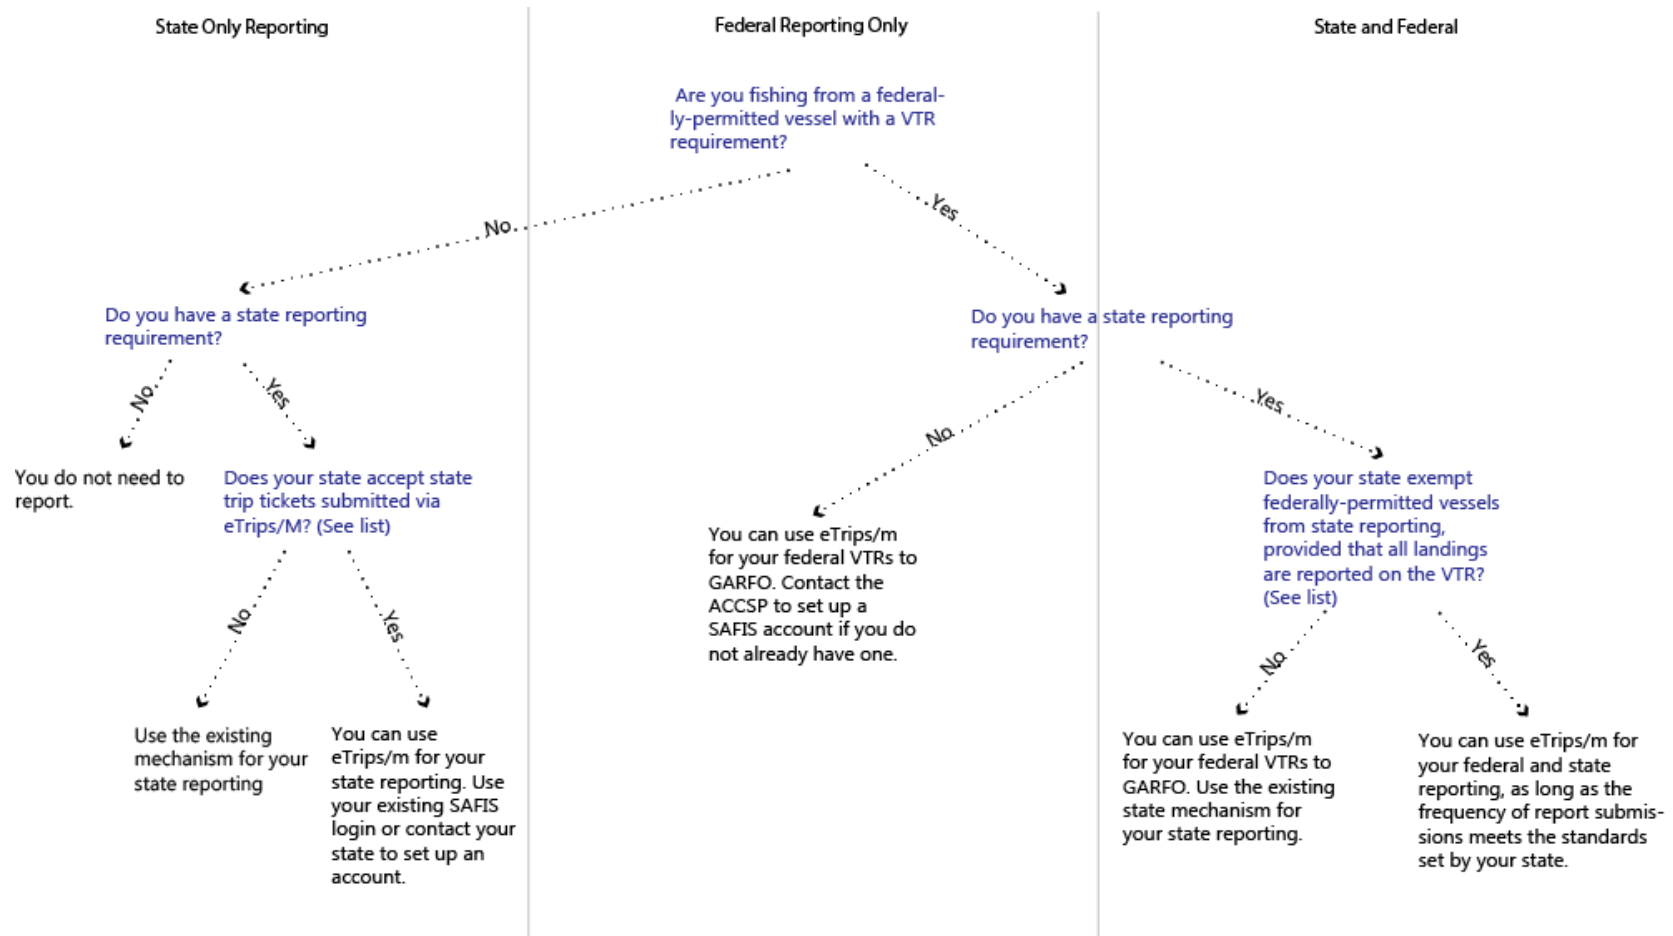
State Only Reporting

Federal Reporting Only

State and Federal

Are you fishing from a federally-permitted vessel with a VTR requirement?

No

Yes

Do you have a state reporting requirement?

No

Yes

You do not need to report.

Does your state accept state trip tickets submitted via eTrips/M? (See list)

No

Yes

Use the existing mechanism for your state reporting

You can use eTrips/m for your state reporting. Use your existing SAFIS login or contact your state to set up an account.

Do you have a state reporting requirement?

No

You can use eTrips/m for your federal VTRs to GARFO. Contact the ACCSP to set up a SAFIS account if you do not already have one.

Yes

Does your state exempt federally-permitted vessels from state reporting, provided that all landings are reported on the VTR? (See list)

No

Yes

You can use eTrips/m for your federal VTRs to GARFO. Use the existing state mechanism for your state reporting.

You can use eTrips/m for your federal and state reporting, as long as the frequency of report submissions meets the standards set by your state.